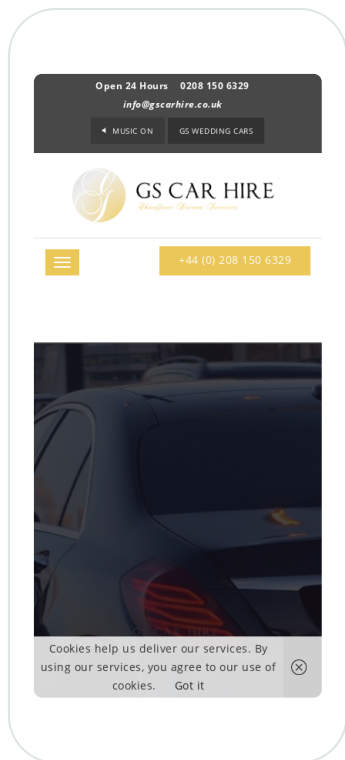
Open 24 Hours 0208 150 6329
info@gscarhire.co.uk

MUSIC ON
GS WEDDING CARS

GS CAR HIRE
Chauffeur Driven Services

+44 (0) 208 150 6329

Cookies help us deliver our services. By using our services, you agree to our use of cookies. Got it